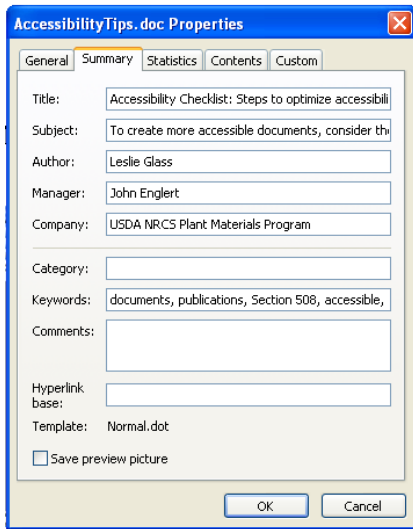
AccessibilityTips.doc Properties

General | Summary | Statistics | Contents | Custom

Title: Accessibility Checklist: Steps to optimize accessibili

Subject: To create more accessible documents, consider th

Author: Leslie Glass

Manager: John Englert

Company: USDA NRCS Plant Materials Program

Category:

Keywords: documents, publications, Section 508, accessible,

Comments:

Hyperlink base:

Template: Normal.dot

Save preview picture

OK | Cancel